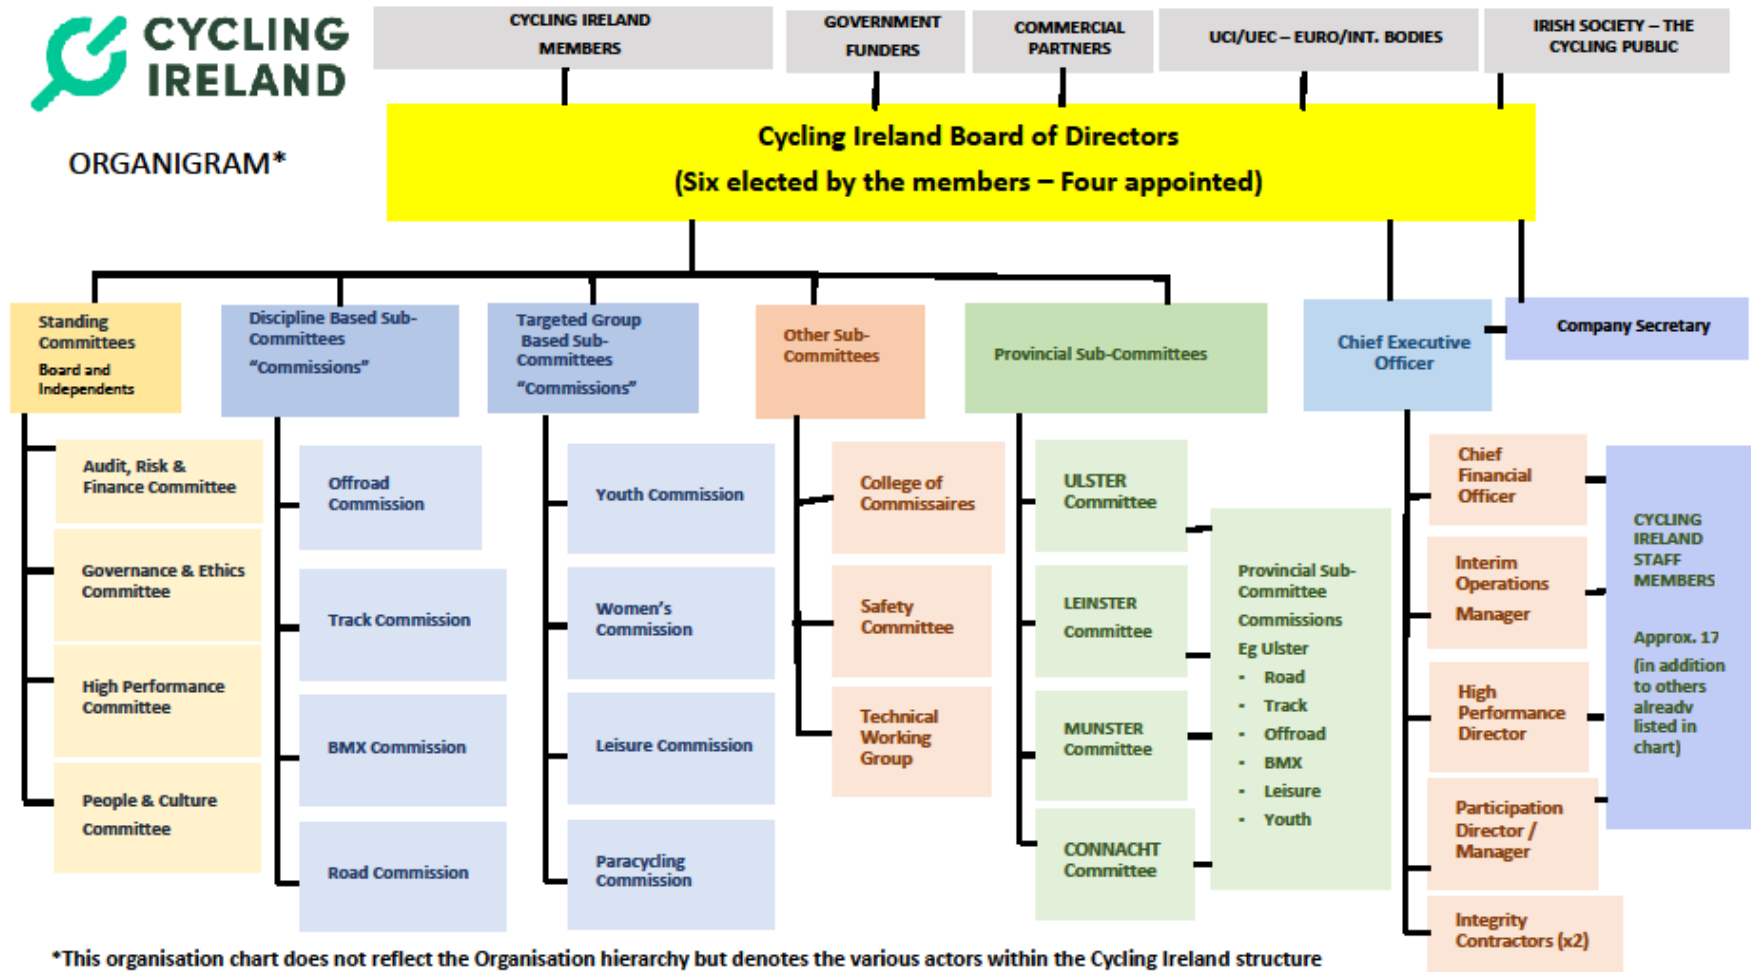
CYCLING IRELAND

ORGANIGRAM*

CYCLING IRELAND MEMBERS

GOVERNMENT FUNDERS

COMMERCIAL PARTNERS

UCI/UEC – EURO/INT. BODIES

IRISH SOCIETY – THE CYCLING PUBLIC

Cycling Ireland Board of Directors
(Six elected by the members – Four appointed)

Standing Committees
Board and Independents

Audit, Risk & Finance Committee

Governance & Ethics Committee

High Performance Committee

People & Culture Committee

Discipline Based Sub-Committees
"Commissions"

Offroad Commission

Track Commission

BMX Commission

Road Commission

Targeted Group Based Sub-Committees
"Commissions"

Youth Commission

Women's Commission

Leisure Commission

Paracycling Commission

Other Sub-Committees

College of Commissaires

Safety Committee

Technical Working Group

Provincial Sub-Committees

ULSTER Committee

LEINSTER Committee

MUNSTER Committee

CONNACHT Committee

Provincial Sub-Committee Commissions
Eg Ulster
• Road
• Track
• Offroad
• BMX
• Leisure
• Youth

Chief Executive Officer

Company Secretary

Chief Financial Officer

Interim Operations Manager

High Performance Director

Participation Director / Manager

Integrity Contractors (x2)

CYCLING IRELAND STAFF MEMBERS

Approx. 17
(in addition to others alreadv listed in chart)

*This organisation chart does not reflect the Organisation hierarchy but denotes the various actors within the Cycling Ireland structure